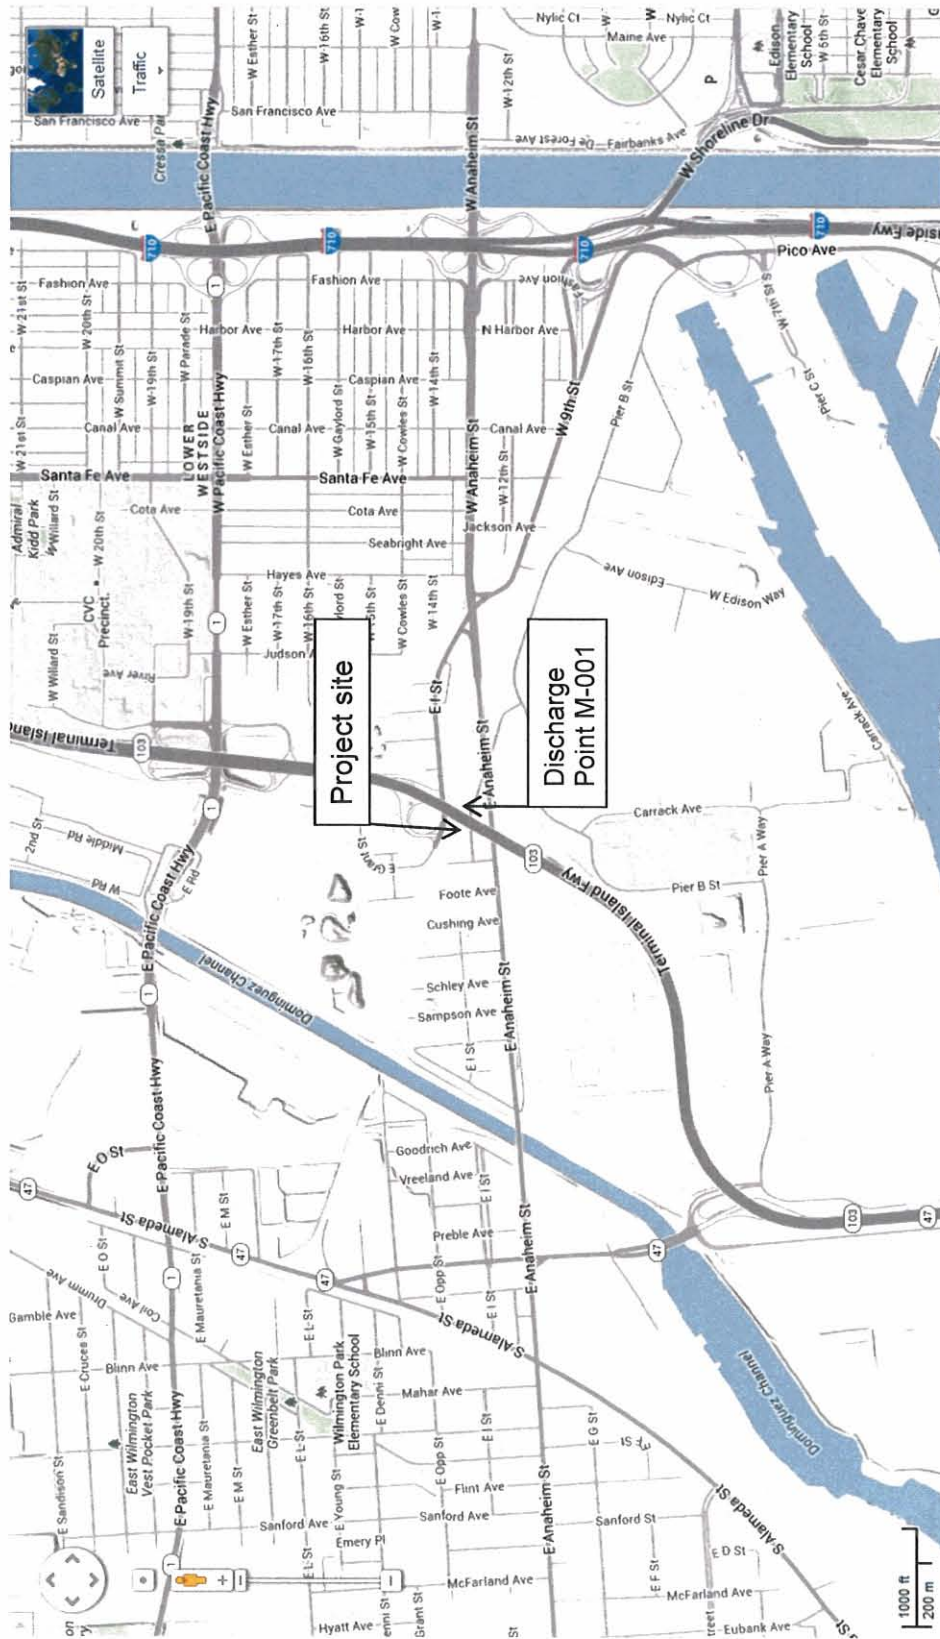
Satellite
Traffic
San Francisco Ave
San Francisco Ave
W Esther St
W 16th St
W Cow
Nylic Ct
Nylic Ct
Maine Ave
W 12th St
W Anaheim St
De Forest Ave
Fairbanks Ave
W Shoreline Dr
Edison Elementary School
W 5th St
Cesar Chave Elementary School
Cressa Par
E Pacific Coast Hwy
710
710
710
710
Pico Ave
Fashion Ave
Fashion Ave
Fashion Ave
W 21st St
W 20th St
W Parade St
Harbor Ave
Harbor Ave
N Harbor Ave
W 17th St
W 16th St
W 7th St
Caspian Ave
Caspian Ave
W Summit St
W 19th St
W 14th St
Pier B St
Pier C St
W 21st St
Canal Ave
LOWER WESTSIDE
W Pacific Coast Hwy
W Esther St
Canal Ave
W Gaylord St
W 15th St
W Cowles St
Canal Ave
W 9th St
Santa Fe Ave
Santa Fe Ave
W 12th St
Admiral Kidd Park
Willard St
Cota Ave
Cota Ave
Seabright Ave
Jackson Ave
Hayes Ave
Edison Ave
W Edison Way
W 20th St
CVC Precinct
W 19th St
W Esther St
W 17th St
W 16th St
W Cowles St
W 14th St
W Willard St
River Ave
Judson
Project site
Discharge Point M-001
E I St
Anaheim St
Terminal Island
103
2nd St
Middle Rd
E Grant St
Carrack Ave
Carrack Ave
W Rd
E Pacific Coast Hwy
E Rd
Foote Ave
103
Pier B St
Pier A Way
Cushing Ave
Terminal Island Fwy
Dominguez Channel
Schley Ave
Sampson Ave
E Anaheim St
E I St
Pier A Way
E O St
E Pacific Coast Hwy
Goodrich Ave
Vreeland Ave
E I St
47
S Alameda St
E M St
E O St
47
47
Preble Ave
E Anaheim St
103
47
47
Drumm Ave
Coil Ave
E Mauretania St
E L St
E Opp St
E I St
S Alameda St
Gamble Ave
E Cruces St
Blinn Ave
Wilmington Park Elementary School
Blinn Ave
East Wilmington Vest Pocket Park
East Wilmington Greenbelt Park
E Denni St
Mahar Ave
Dominguez Channel
E Pacific Coast Hwy
E Mauretania St
E L St
E I St
E G St
E Sandison St
E M St
E Young St
E Opp St
Flint Ave
E Anaheim St
S Alameda St
Sanford Ave
Sanford Ave
Sanford St
Emery Pl
E D St
E L St
McFarland Ave
E F St
McFarland Ave
Hyatt Ave
Grant St
Eubank Ave
1000 ft
200 m